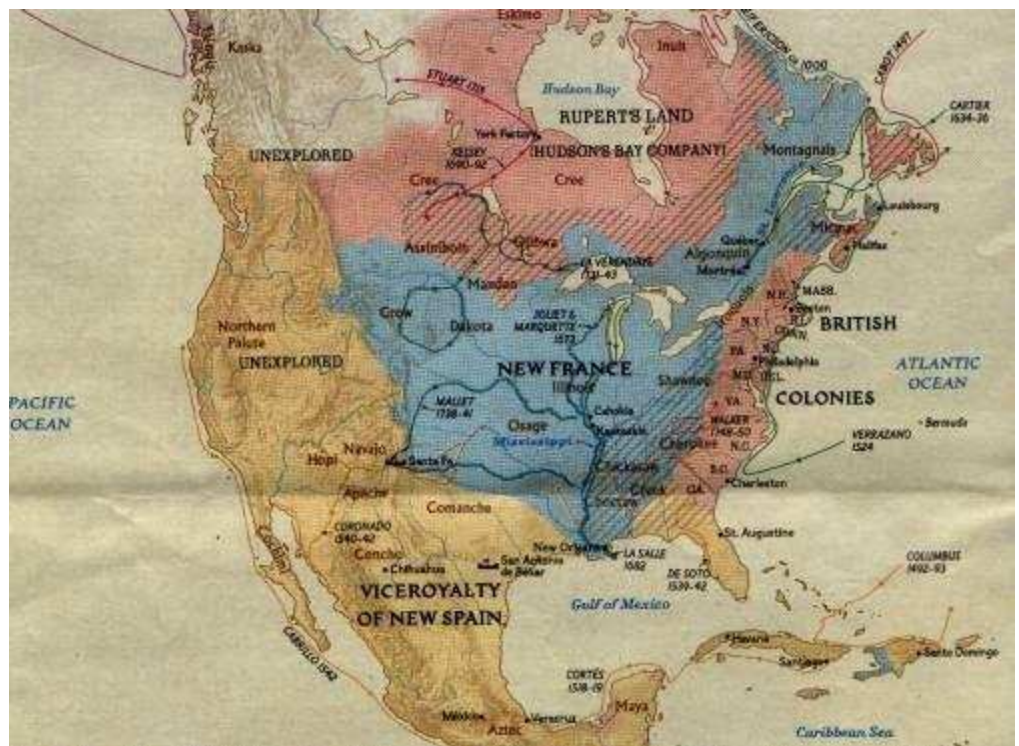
Eskimo
Kaska
LEIF ERICSON c. 1000
CABOT 1497
Inuit
STUART 1715
Hudson Bay
RUPERT'S LAND
CARTIER 1534-36
York Factory
KELSEY 1690-92
[HUDSON'S BAY COMPANY]
UNEXPLORED
Montagnais
Cree
Cree
Louisbourg
Micmac
Quebec
Assiniboin
Ojibwa
Algonquin
Halifax
LA VERENDRYE 1731-43
Montréal
Mandan
MASS.
N.H.
Boston
Crow
Dakota
JOLIET & MARQUETTE 1673
N.Y.
CONN.
BRITISH
Northern Paiute
UNEXPLORED
PA
Philadelphia
NEW FRANCE
Illinois
Shawnee
MD.
DEL.
ATLANTIC OCEAN
PACIFIC OCEAN
MALLET 1739-41
COLONIES
Cahokia
VA
Bermuda
Osage
Kaskaskia
WALKER 1748-50
Mississippi
Hopi
Navajo
N.C.
VERRAZANO 1524
Santa Fe
Chickasaw
Cherokee
S.C.
Apache
Choctaw
Creek
GA
Charleston
Comanche
CORONADO 1540-42
St. Augustine
Conchó
Chihuahua
San Antonio de Béxar
New Orleans
LA SALLE 1682
COLUMBUS 1492-93
DE SOTO 1539-42
VICEROYALTY OF NEW SPAIN
Gulf of Mexico
CABRILLO 1542
Havana
Santiago
Santo Domingo
CORTÉS 1518-19
Maya
México
Veracruz
Aztec
Caribbean Sea